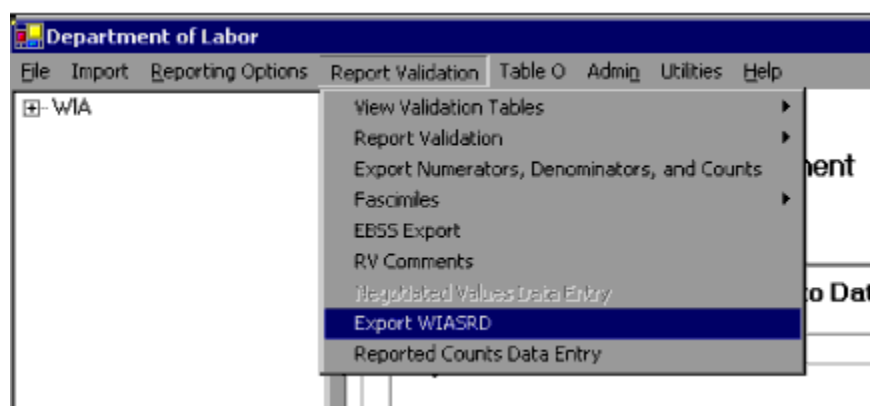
Department of Labor

File Import Reporting Options Report Validation Table O Admin Utilities Help

WIA

View Validation Tables
Report Validation
Export Numerators, Denominators, and Counts
Fascimiles
EBSS Export
RV Comments
Negotiated Values Data Entry
Export WIASRD
Reported Counts Data Entry

nent

o Dat